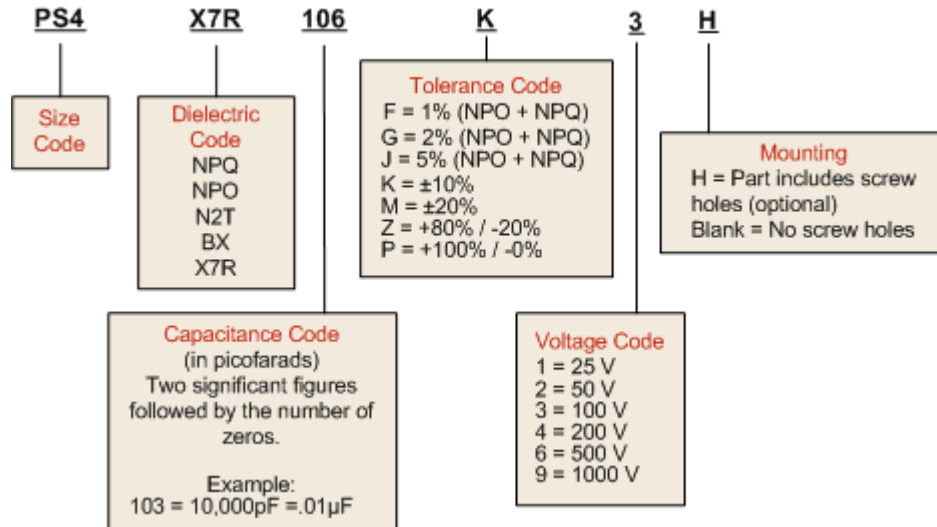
PS4 X7R 106 K 3 H

Size Code

Dielectric Code
NPQ
NPO
N2T
BX
X7R

Tolerance Code
F = 1% (NPO + NPQ)
G = 2% (NPO + NPQ)
J = 5% (NPO + NPQ)
K = ±10%
M = ±20%
Z = +80% / -20%
P = +100% / -0%

Mounting
H = Part includes screw holes (optional)
Blank = No screw holes

Capacitance Code
(in picofarads)
Two significant figures followed by the number of zeros.

Example:
103 = 10,000pF =.01μF

Voltage Code
1 = 25 V
2 = 50 V
3 = 100 V
4 = 200 V
6 = 500 V
9 = 1000 V